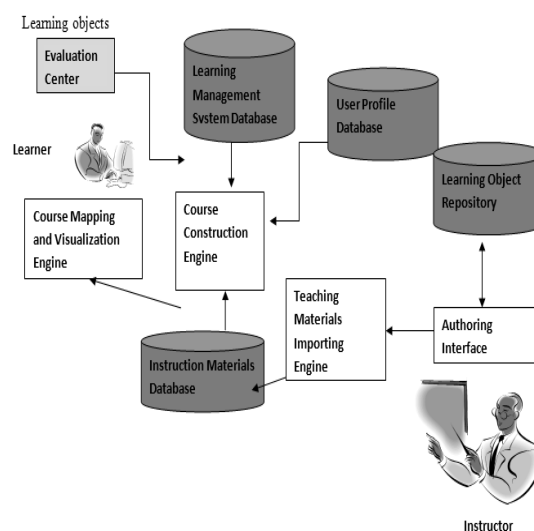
Learning objects

Evaluation Center

Learning Management System Database

User Profile Database

Learner

Learning Object Repository

Course Mapping and Visualization Engine

Course Construction Engine

Teaching Materials Importing Engine

Authoring Interface

Instruction Materials Database

Instructor